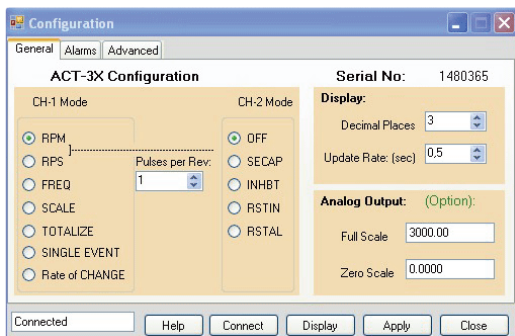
Configuration

General | Alarms | Advanced

ACT-3X Configuration

Serial No: 1480365

CH-1 Mode

CH-2 Mode

RPM

RPS

FREQ

SCALE

TOTALIZE

SINGLE EVENT

Rate of CHANGE

Pulses per Rev:
1

OFF

SECAP

INHBT

RSTIN

RSTAL

Display:

Decimal Places 3

Update Rate: (sec) 0,5

Analog Output: (Option):

Full Scale 3000.00

Zero Scale 0.0000

Connected

Help | Connect | Display | Apply | Close